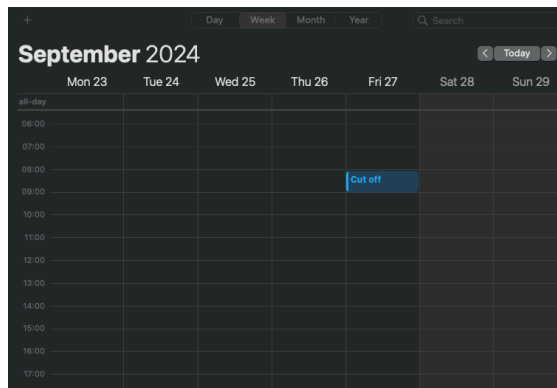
+

Day Week Month Year

Search

September 2024

< Today >

Mon 23 Tue 24 Wed 25 Thu 26 Fri 27 Sat 28 Sun 29

all-day

06:00

07:00

08:00

Cut off

09:00

10:00

11:00

12:00

13:00

14:00

15:00

16:00

17:00